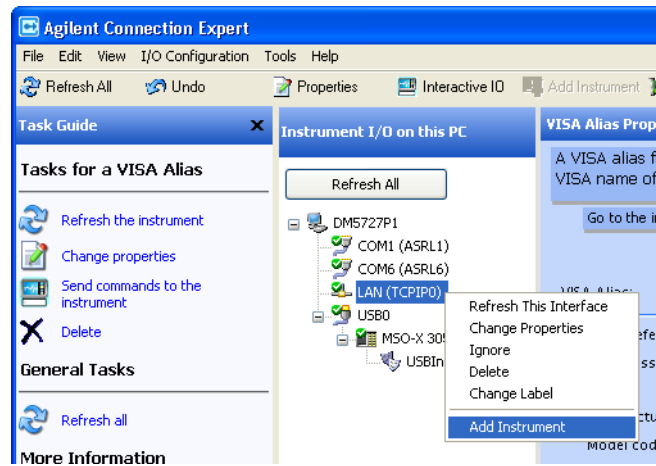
Agilent Connection Expert

File Edit View I/O Configuration Tools Help

Refresh All Undo Properties Interactive IO Add Instrument

Task Guide

Tasks for a VISA Alias

Refresh the instrument

Change properties

Send commands to the instrument

Delete

General Tasks

Refresh all

More Information

Instrument I/O on this PC

Refresh All

DM5727P1

COM1 (ASRL1)

COM6 (ASRL6)

LAN (TCPIP0)

USB0

MSO-X 30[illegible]

USBIn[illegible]

Refresh This Interface

Change Properties

Ignore

Delete

Change Label

Add Instrument

VISA Alias Prop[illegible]

A VISA alias f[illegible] VISA name of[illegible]

Go to the i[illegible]

VISA Alias:

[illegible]efe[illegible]

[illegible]ss

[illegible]ctu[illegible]

Model cod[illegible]